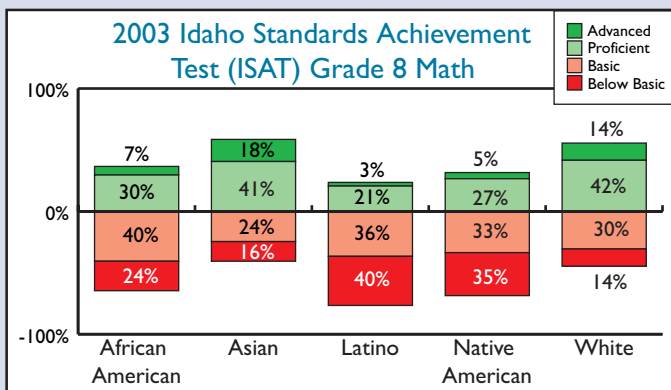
2003 Idaho Standards Achievement Test (ISAT) Grade 8 Math

Advanced
Proficient
Basic
Below Basic

100%
0%
-100%

| | African American | Asian | Latino | Native American | White |
|---|---|---|---|---|---|
| Advanced | 7% | 18% | 3% | 5% | 14% |
| Proficient | 30% | 41% | 21% | 27% | 42% |
| Basic | 40% | 24% | 36% | 33% | 30% |
| Below Basic | 24% | 16% | 40% | 35% | 14% |